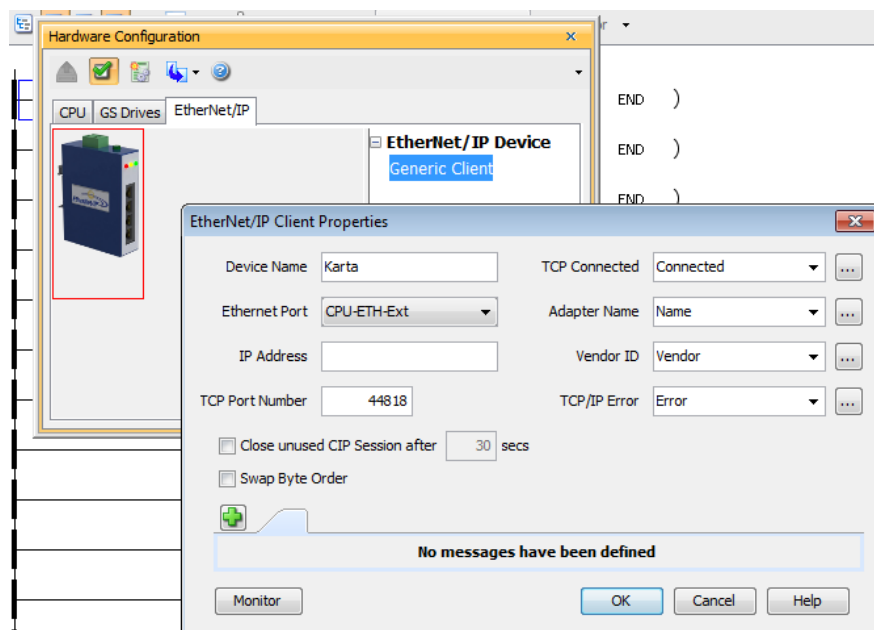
Hardware Configuration

CPU GS Drives EtherNet/IP

EtherNet/IP Device
Generic Client

END )
END )
END )

EtherNet/IP Client Properties

Device Name Karta
Ethernet Port CPU-ETH-Ext
IP Address
TCP Port Number 44818

TCP Connected Connected ...
Adapter Name Name ...
Vendor ID Vendor ...
TCP/IP Error Error ...

Close unused CIP Session after 30 secs
Swap Byte Order

No messages have been defined

Monitor OK Cancel Help